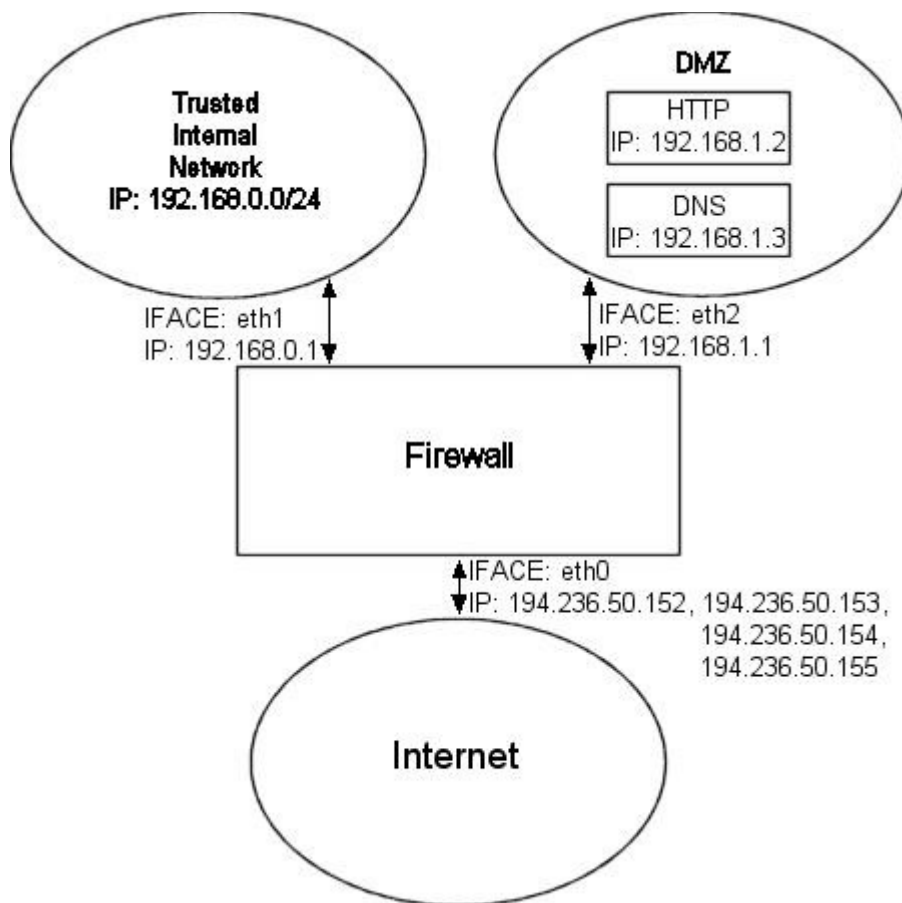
Trusted Internal Network
IP: 192.168.0.0/24

DMZ

HTTP
IP: 192.168.1.2

DNS
IP: 192.168.1.3

IFACE: eth1
IP: 192.168.0.1

IFACE: eth2
IP: 192.168.1.1

Firewall

IFACE: eth0
IP: 194.236.50.152, 194.236.50.153, 194.236.50.154, 194.236.50.155

Internet